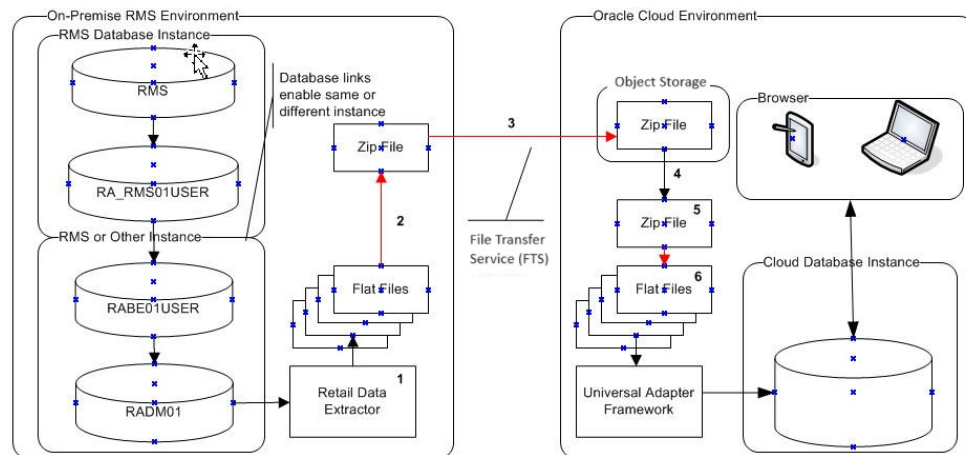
On-Premise RMS Environment

RMS Database Instance

RMS

RA_RMS01USER

Database links enable same or different instance

Zip File

RMS or Other Instance

RABE01USER

RADM01

2

Flat Files

1

Retail Data Extractor

3

File Transfer Service (FTS)

Oracle Cloud Environment

Object Storage

Zip File

4

Zip File

5

Flat Files

6

Universal Adapter Framework

Browser

Cloud Database Instance